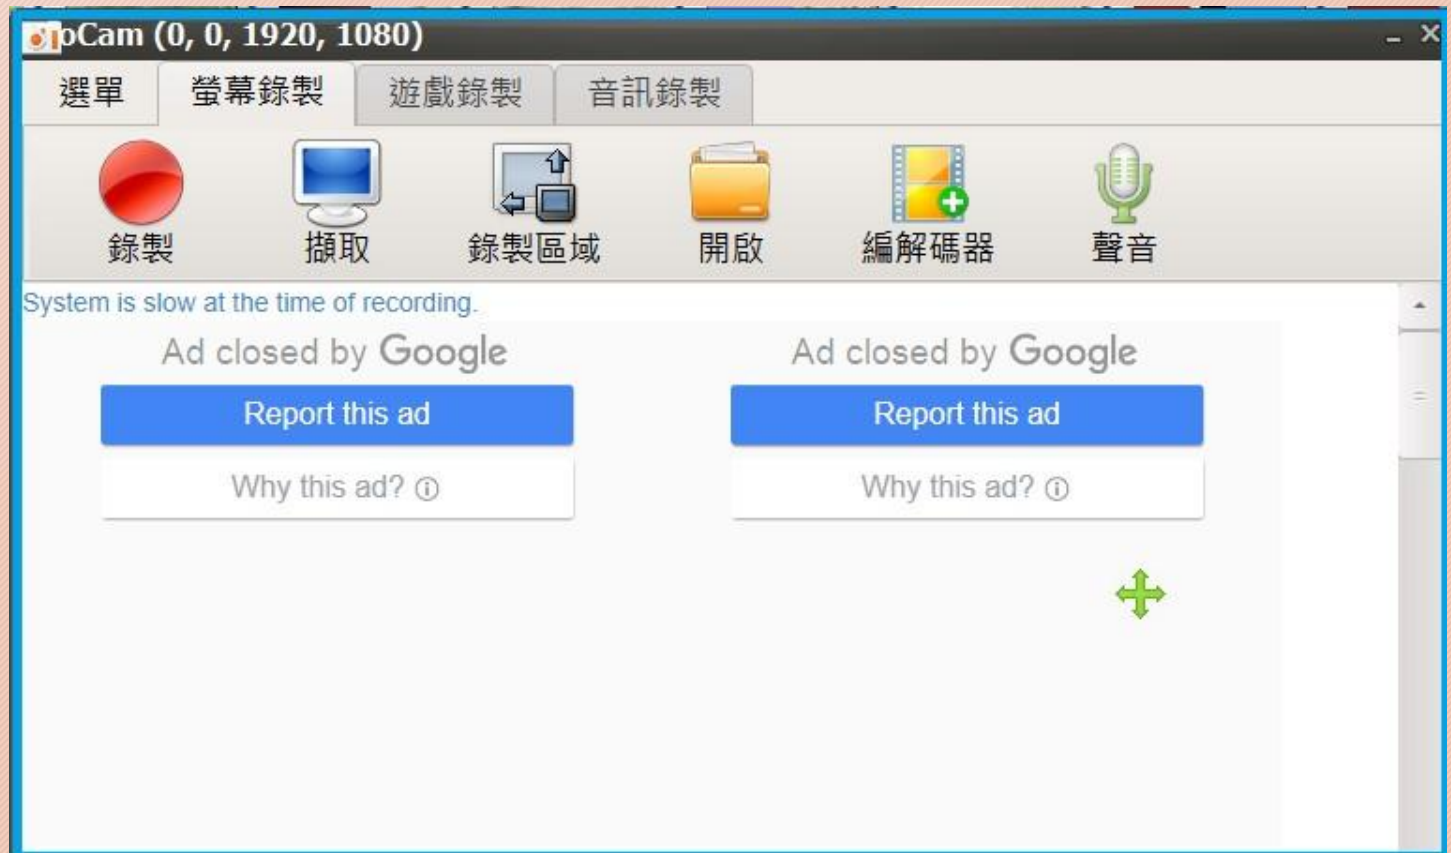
pCam (0, 0, 1920, 1080)

選單 螢幕錄製 遊戲錄製 音訊錄製

錄製 擷取 錄製區域 開啟 編解碼器 聲音

System is slow at the time of recording.

Ad closed by Google

Report this ad

Why this ad? ⓘ

Ad closed by Google

Report this ad

Why this ad? ⓘ